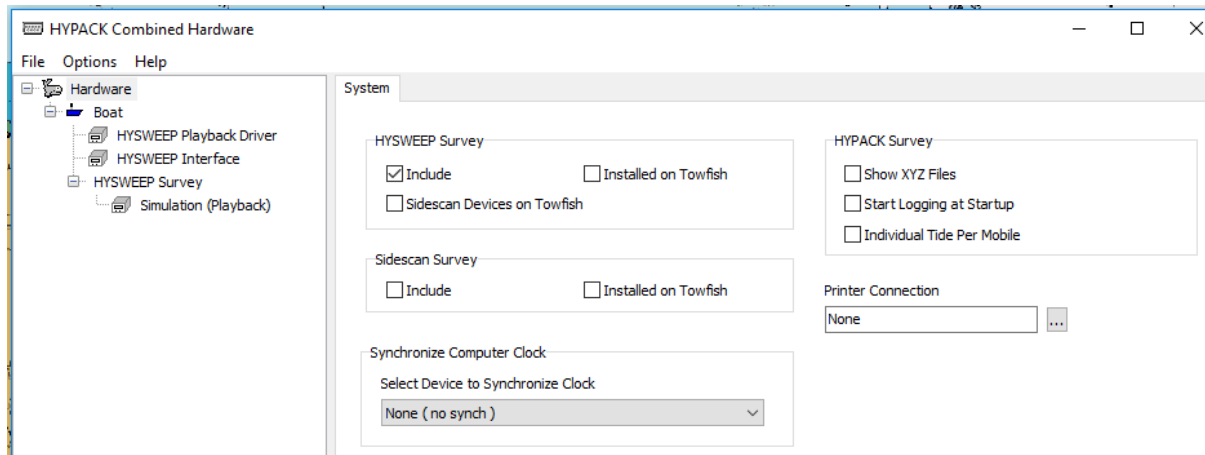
HYPACK Combined Hardware

File Options Help

Hardware
Boat
HYSWEEP Playback Driver
HYSWEEP Interface
HYSWEEP Survey
Simulation (Playback)

System

HYSWEEP Survey
Include
Installed on Towfish
Sidescan Devices on Towfish

Sidescan Survey
Include
Installed on Towfish

Synchronize Computer Clock
Select Device to Synchronize Clock
None ( no synch )

HYPACK Survey
Show XYZ Files
Start Logging at Startup
Individual Tide Per Mobile

Printer Connection
None
...